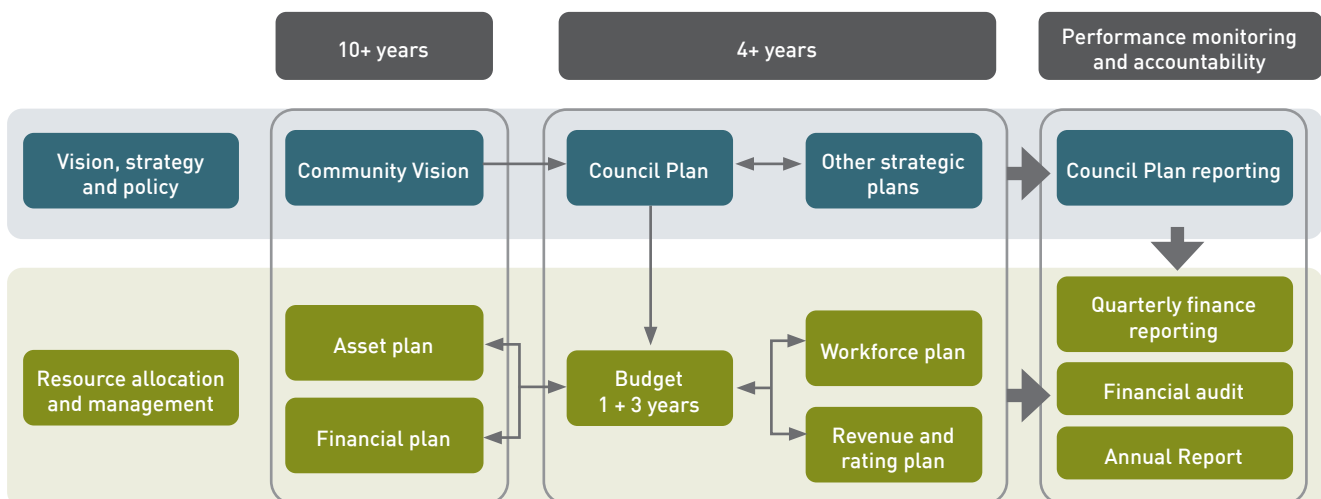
10+ years

4+ years

Performance monitoring and accountability

Vision, strategy and policy

Community Vision

Council Plan

Other strategic plans

Council Plan reporting

Resource allocation and management

Asset plan

Financial plan

Budget 1 + 3 years

Workforce plan

Revenue and rating plan

Quarterly finance reporting

Financial audit

Annual Report